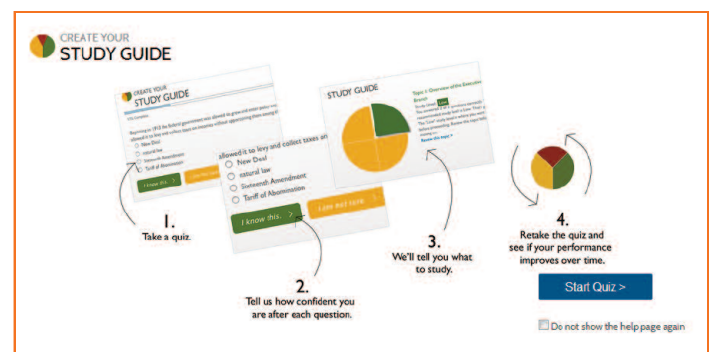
CREATE YOUR
STUDY GUIDE

CREATE YOUR
STUDY GUIDE

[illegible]

New Deal
natural law
Sixteenth Amendment
Tariff of Abomination

I know this. >

allowed it to levy and collect taxes on

New Deal
natural law
Sixteenth Amendment
Tariff of Abomination

I know this. ?

Less and more

STUDY GUIDE

Topic 1: Overview of the Executive Branch

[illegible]

Review this topic >

1.
Take a quiz.

2.
Tell us how confident you are after each question.

3.
We'll tell you what to study.

4.
Retake the quiz and see if your performance improves over time.

Start Quiz >

Do not show the help page again